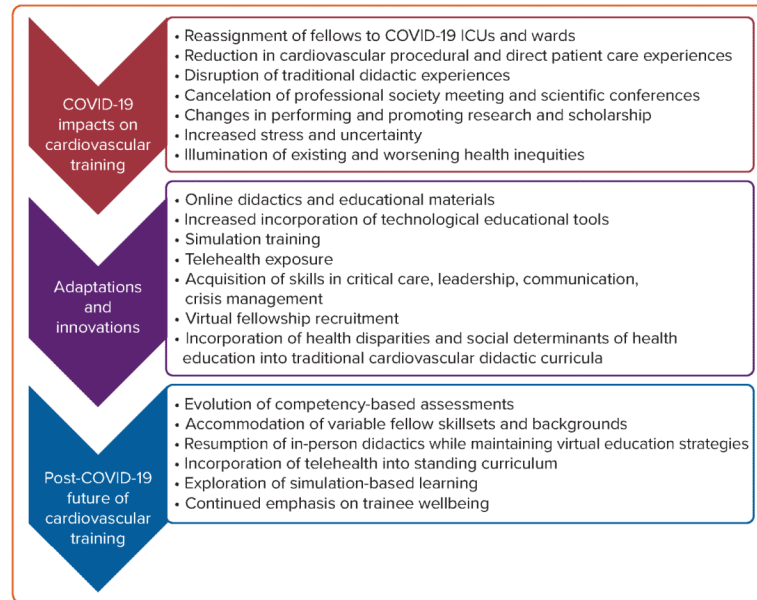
COVID-19 impacts on cardiovascular training

• Reassignment of fellows to COVID-19 ICUs and wards
• Reduction in cardiovascular procedural and direct patient care experiences
• Disruption of traditional didactic experiences
• Cancelation of professional society meeting and scientific conferences
• Changes in performing and promoting research and scholarship
• Increased stress and uncertainty
• Illumination of existing and worsening health inequities

Adaptations and innovations

• Online didactics and educational materials
• Increased incorporation of technological educational tools
• Simulation training
• Telehealth exposure
• Acquisition of skills in critical care, leadership, communication, crisis management
• Virtual fellowship recruitment
• Incorporation of health disparities and social determinants of health education into traditional cardiovascular didactic curricula

Post-COVID-19 future of cardiovascular training

• Evolution of competency-based assessments
• Accommodation of variable fellow skillsets and backgrounds
• Resumption of in-person didactics while maintaining virtual education strategies
• Incorporation of telehealth into standing curriculum
• Exploration of simulation-based learning
• Continued emphasis on trainee wellbeing